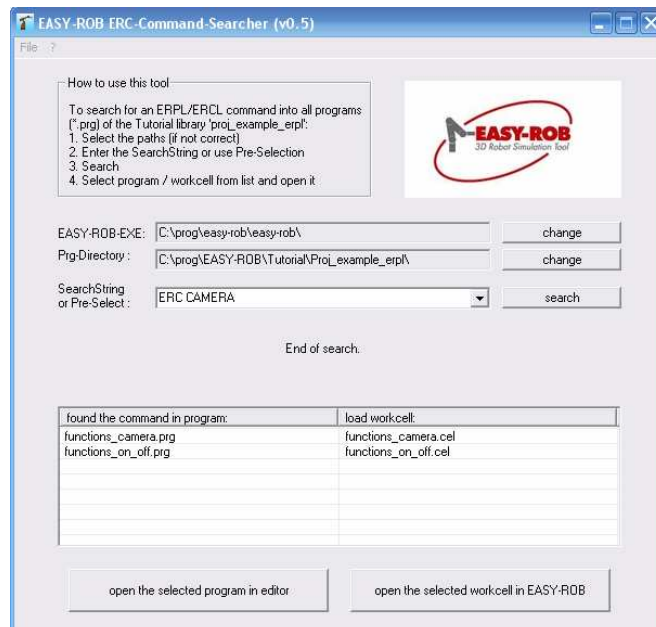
EASY-ROB ERC-Command-Searcher (v0.5)

File ?

How to use this tool

To search for an ERPL/ERCL command into all programs (*.prg) of the Tutorial library 'proj_example_erpl':
1. Select the paths (if not correct)
2. Enter the SearchString or use Pre-Selection
3. Search
4. Select program / workcell from list and open it

EASY-ROB
3D Robot Simulation Tool

EASY-ROB-EXE: C:\prog\easy-rob\easy-rob\ change

Prg-Directory : C:\prog\EASY-ROB\Tutorial\Proj_example_erpl\ change

SearchString or Pre-Select : ERC CAMERA search

End of search.

| found the command in program: | load workcell: |
|---|---|
| functions_camera.prg | functions_camera.cel |
| functions_on_off.prg | functions_on_off.cel |

open the selected program in editor

open the selected workcell in EASY-ROB